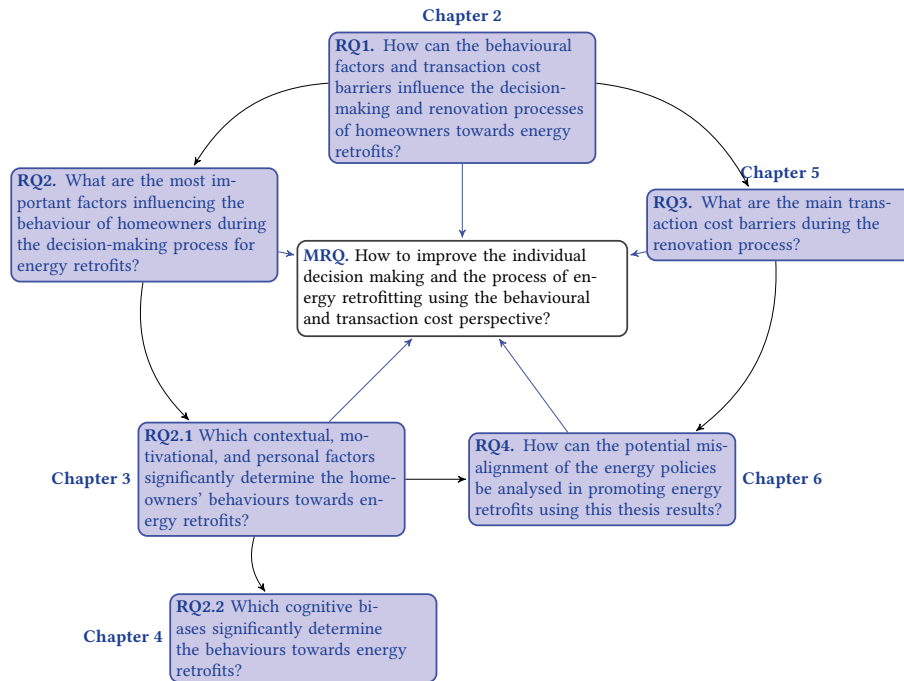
Chapter 2

RQ1. How can the behavioural factors and transaction cost barriers influence the decision-making and renovation processes of homeowners towards energy retrofits?

RQ2. What are the most important factors influencing the behaviour of homeowners during the decision-making process for energy retrofits?

Chapter 5

RQ3. What are the main transaction cost barriers during the renovation process?

MRQ. How to improve the individual decision making and the process of energy retrofitting using the behavioural and transaction cost perspective?

Chapter 3

RQ2.1 Which contextual, motivational, and personal factors significantly determine the homeowners' behaviours towards energy retrofits?

RQ4. How can the potential misalignment of the energy policies be analysed in promoting energy retrofits using this thesis results?

Chapter 6

Chapter 4

RQ2.2 Which cognitive biases significantly determine the behaviours towards energy retrofits?